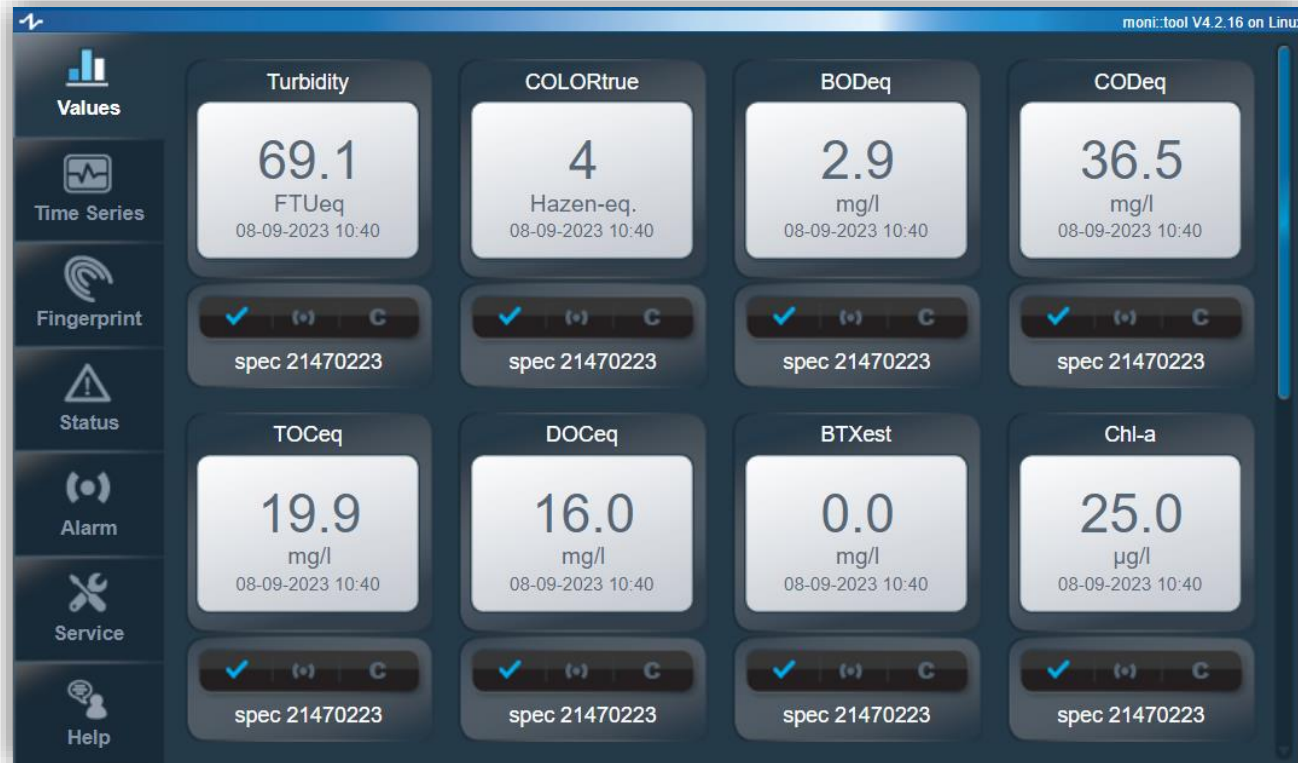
moni::tool V4.2.16 on Linu

Values

Time Series

Fingerprint

Status

Alarm

Service

Help

Turbidity
69.1
FTUeq
08-09-2023 10:40
C
spec 21470223

COLORtrue
4
Hazen-eq.
08-09-2023 10:40
C
spec 21470223

BODeq
2.9
mg/l
08-09-2023 10:40
C
spec 21470223

CODeq
36.5
mg/l
08-09-2023 10:40
C
spec 21470223

TOCeq
19.9
mg/l
08-09-2023 10:40
C
spec 21470223

DOCeq
16.0
mg/l
08-09-2023 10:40
C
spec 21470223

BTXest
0.0
mg/l
08-09-2023 10:40
C
spec 21470223

Chl-a
25.0
µg/l
08-09-2023 10:40
C
spec 21470223